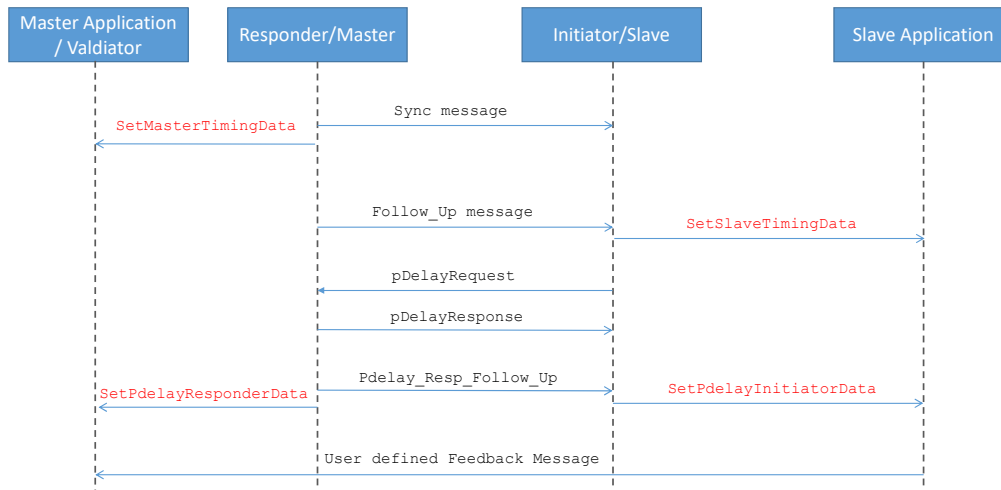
Master Application / Valdiator

Responder/Master

Initiator/Slave

Slave Application

Sync message

SetMasterTimingData

Follow_Up message

SetSlaveTimingData

pDelayRequest

pDelayResponse

Pdelay_Resp_Follow_Up

SetPdelayResponderData

SetPdelayInitiatorData

User defined Feedback Message